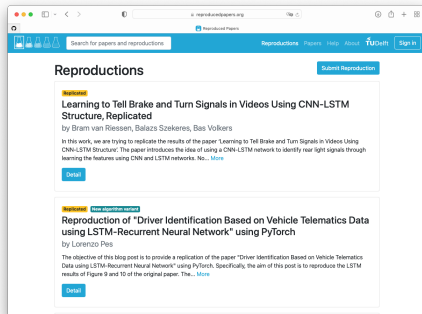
reproducedpapers.org

Reproduced Papers

Search for papers and reproductions

Reproductions Papers Help About TU Delft Sign in

Reproductions

Submit Reproduction

Replicated

Learning to Tell Brake and Turn Signals in Videos Using CNN-LSTM Structure, Replicated

by Bram van Riessen, Balazs Szekeres, Bas Volkers

In this work, we are trying to replicate the results of the paper 'Learning to Tell Brake and Turn Signals in Videos Using CNN-LSTM Structure'. The paper introduces the idea of using a CNN-LSTM network to identify rear light signals through learning the features using CNN and LSTM networks. No... More

Detail

Replicated New algorithm variant

Reproduction of "Driver Identification Based on Vehicle Telematics Data using LSTM-Recurrent Neural Network" using PyTorch

by Lorenzo Pes

The objective of this blog post is to provide a replication of the paper "Driver Identification Based on Vehicle Telematics Data using LSTM-Recurrent Neural Network" using PyTorch. Specifically, the aim of this post is to reproduce the LSTM results of Figure 9 and 10 of the original paper. The... More

Detail